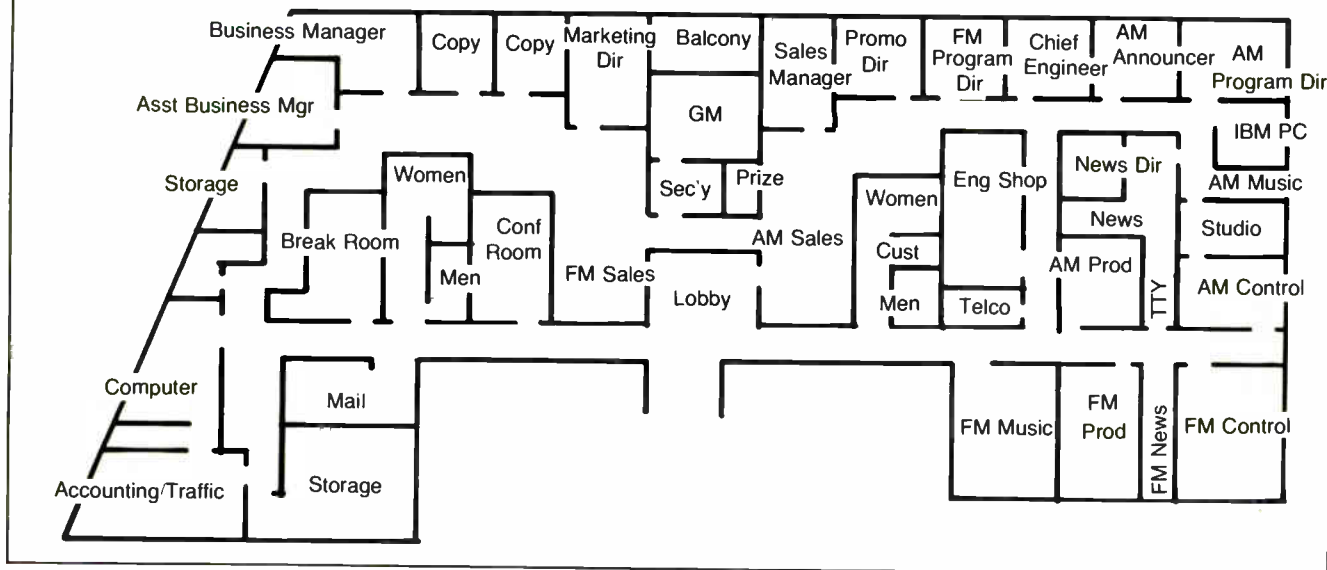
Business Manager
Copy
Copy
Marketing Dir
Balcony
Sales Manager
Promo Dir
FM Program Dir
Chief Engineer
AM Announcer
AM Program Dir
Asst Business Mgr
GM
IBM PC
Storage
Women
Sec'y
Prize
Eng Shop
News Dir
AM Music
Women
Conf Room
Break Room
AM Sales
News
Studio
Cust
Men
FM Sales
Lobby
AM Prod
TTY
AM Control
Men
Telco
Mail
Computer
FM Music
FM Prod
FM News
FM Control
Accounting/Traffic
Storage